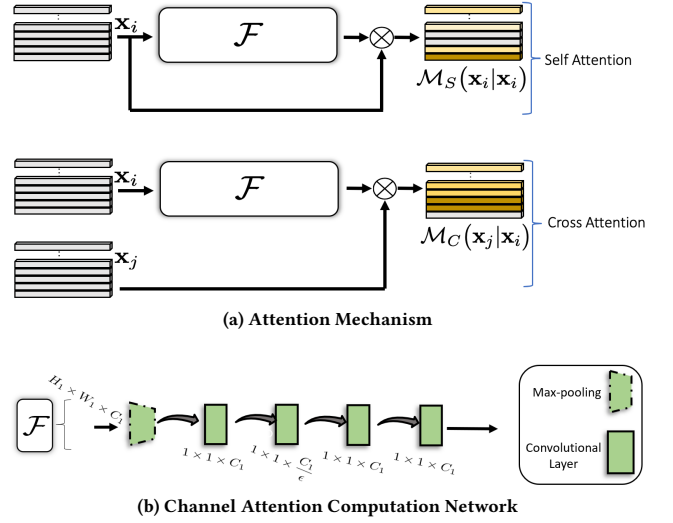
$\mathbf{x}_i$

$\mathcal{F}$

$\otimes$

$\mathcal{M}_S(\mathbf{x}_i|\mathbf{x}_i)$

Self Attention

$\mathbf{x}_i$

$\mathcal{F}$

$\otimes$

$\mathbf{x}_j$

$\mathcal{M}_C(\mathbf{x}_j|\mathbf{x}_i)$

Cross Attention

(a) Attention Mechanism

$\mathcal{F}$

$H_1 \times W_1 \times C_1$

$1 \times 1 \times C_1$

$1 \times 1 \times \frac{C_1}{\epsilon}$

$1 \times 1 \times C_1$

$1 \times 1 \times C_1$

Max-pooling

Convolutional Layer

(b) Channel Attention Computation Network